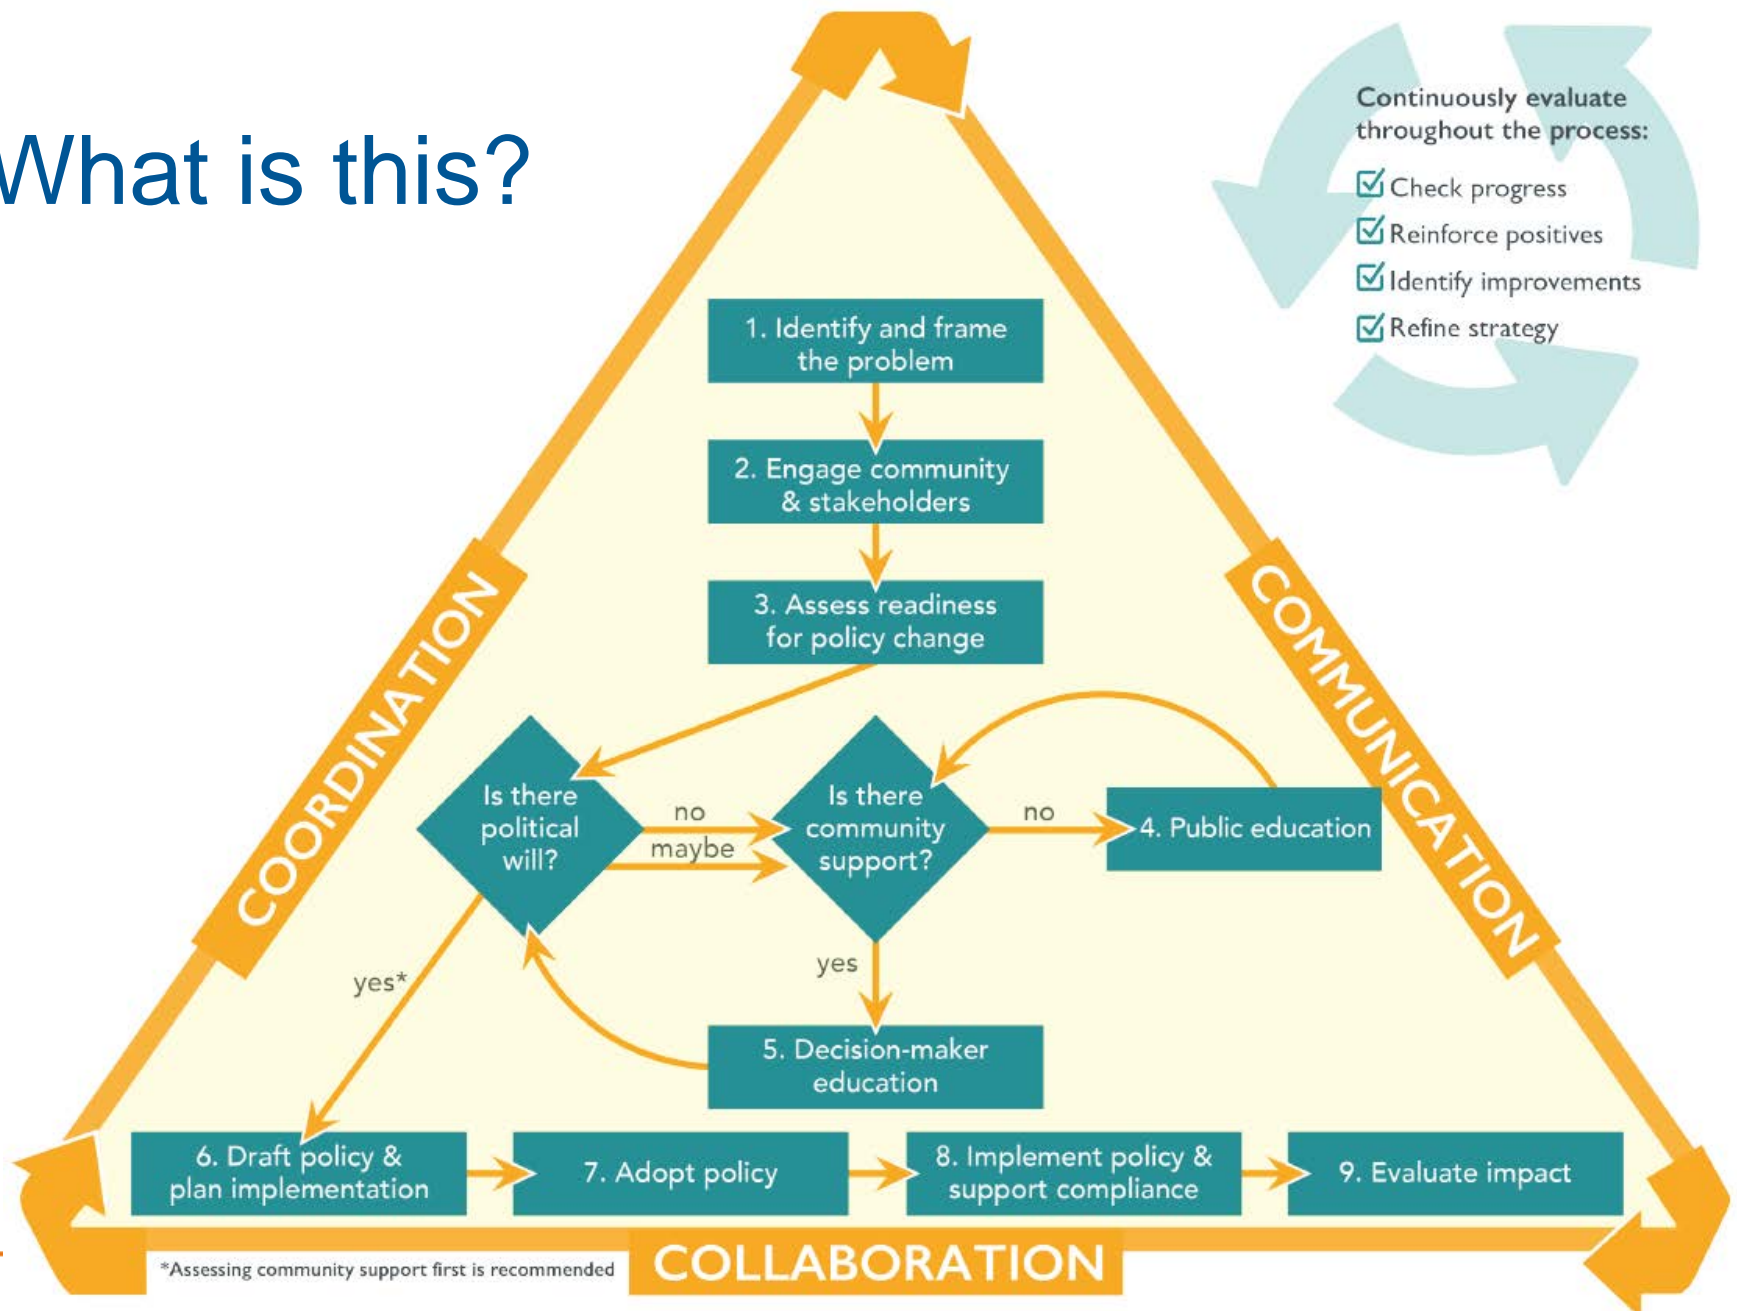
What is this?

Continuously evaluate throughout the process:
☑ Check progress
☑ Reinforce positives
☑ Identify improvements
☑ Refine strategy

1. Identify and frame the problem

2. Engage community & stakeholders

3. Assess readiness for policy change

Is there political will?

no

maybe

Is there community support?

no

4. Public education

yes*

yes

5. Decision-maker education

6. Draft policy & plan implementation

7. Adopt policy

8. Implement policy & support compliance

9. Evaluate impact

COORDINATION

COMMUNICATION

COLLABORATION

*Assessing community support first is recommended